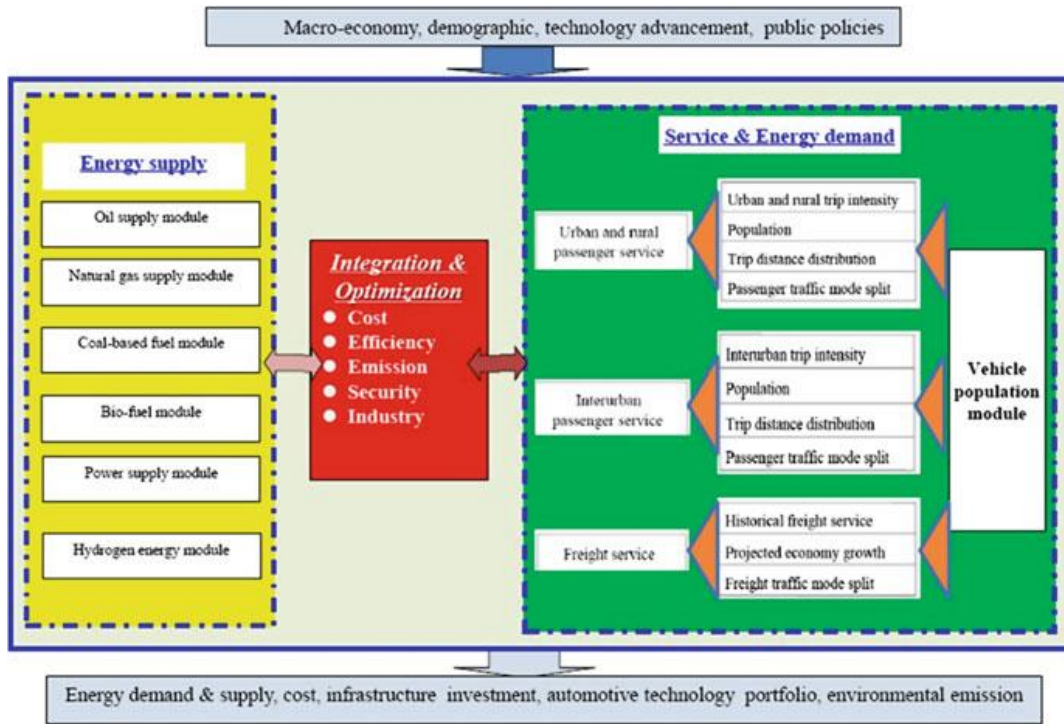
Macro-economy, demographic, technology advancement, public policies

Energy supply

Oil supply module

Natural gas supply module

Coal-based fuel module

Bio-fuel module

Power supply module

Hydrogen energy module

Integration & Optimization

- Cost
- Efficiency
- Emission
- Security
- Industry

Service & Energy demand

Urban and rural passenger service

Urban and rural trip intensity

Population

Trip distance distribution

Passenger traffic mode split

Interurban passenger service

Interurban trip intensity

Population

Trip distance distribution

Passenger traffic mode split

Freight service

Historical freight service

Projected economy growth

Freight traffic mode split

Vehicle population module

Energy demand & supply, cost, infrastructure investment, automotive technology portfolio, environmental emission